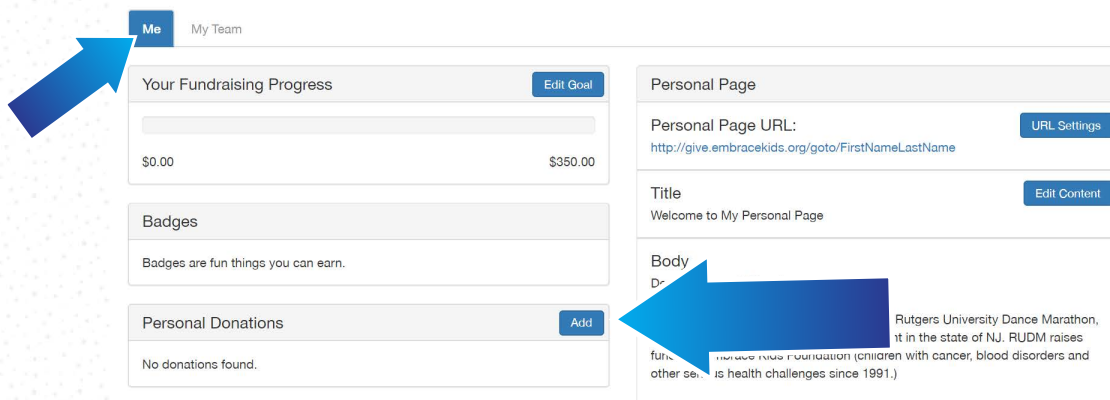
Me My Team

Your Fundraising Progress Edit Goal

$0.00 $350.00

Badges

Badges are fun things you can earn.

Personal Donations Add

No donations found.

Personal Page

Personal Page URL: URL Settings

http://give.embracekids.org/goto/FirstNameLastName

Title Edit Content

Welcome to My Personal Page

Body

D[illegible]

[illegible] Rutgers University Dance Marathon, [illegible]t in the state of NJ. RUDM raises fun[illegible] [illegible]mbrace Kids Foundation (children with cancer, blood disorders and other se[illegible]s health challenges since 1991.)